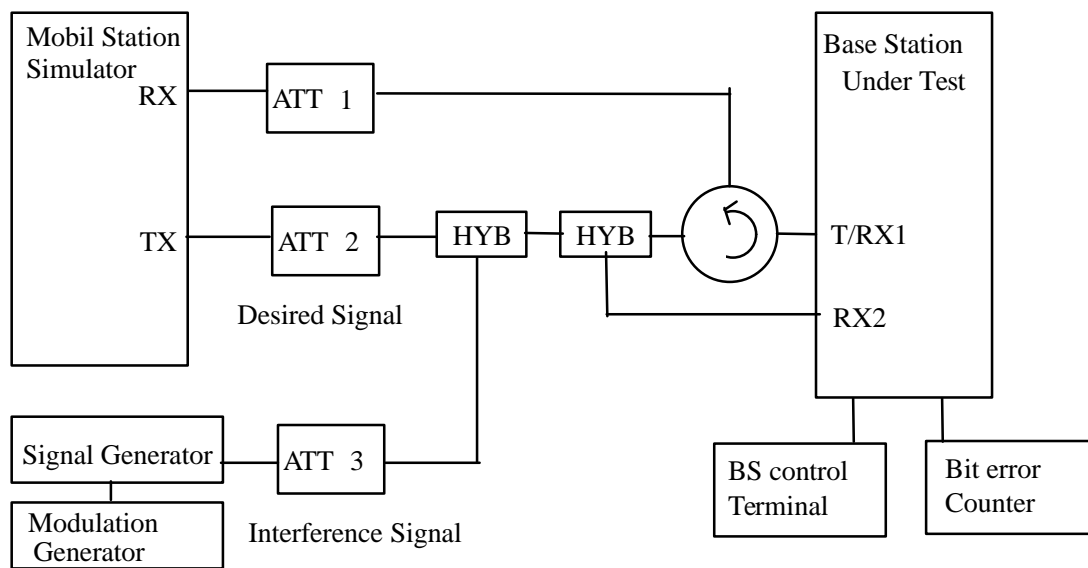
Mobil Station Simulator

RX

TX

ATT 1

ATT 2

Desired Signal

HYB

HYB

Base Station Under Test

T/RX1

RX2

Signal Generator

Modulation Generator

ATT 3

Interference Signal

BS control Terminal

Bit error Counter